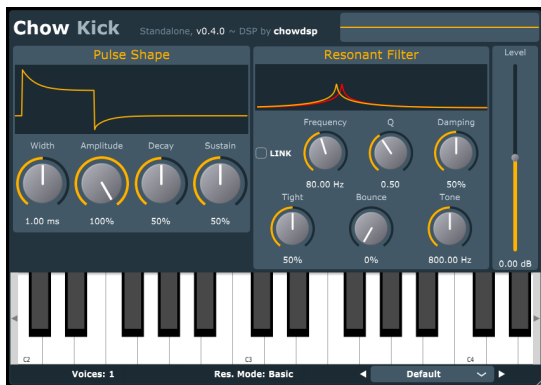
Chow Kick Standalone, v0.4.0 ~ DSP by chowdsp

Pulse Shape

Width
1.00 ms

Amplitude
100%

Decay
50%

Sustain
50%

Resonant Filter

LINK

Frequency
80.00 Hz

Q
0.50

Damping
50%

Tight
50%

Bounce
0%

Tone
800.00 Hz

Level
0.00 dB

C2

C3

C4

Voices: 1

Res. Mode: Basic

Default